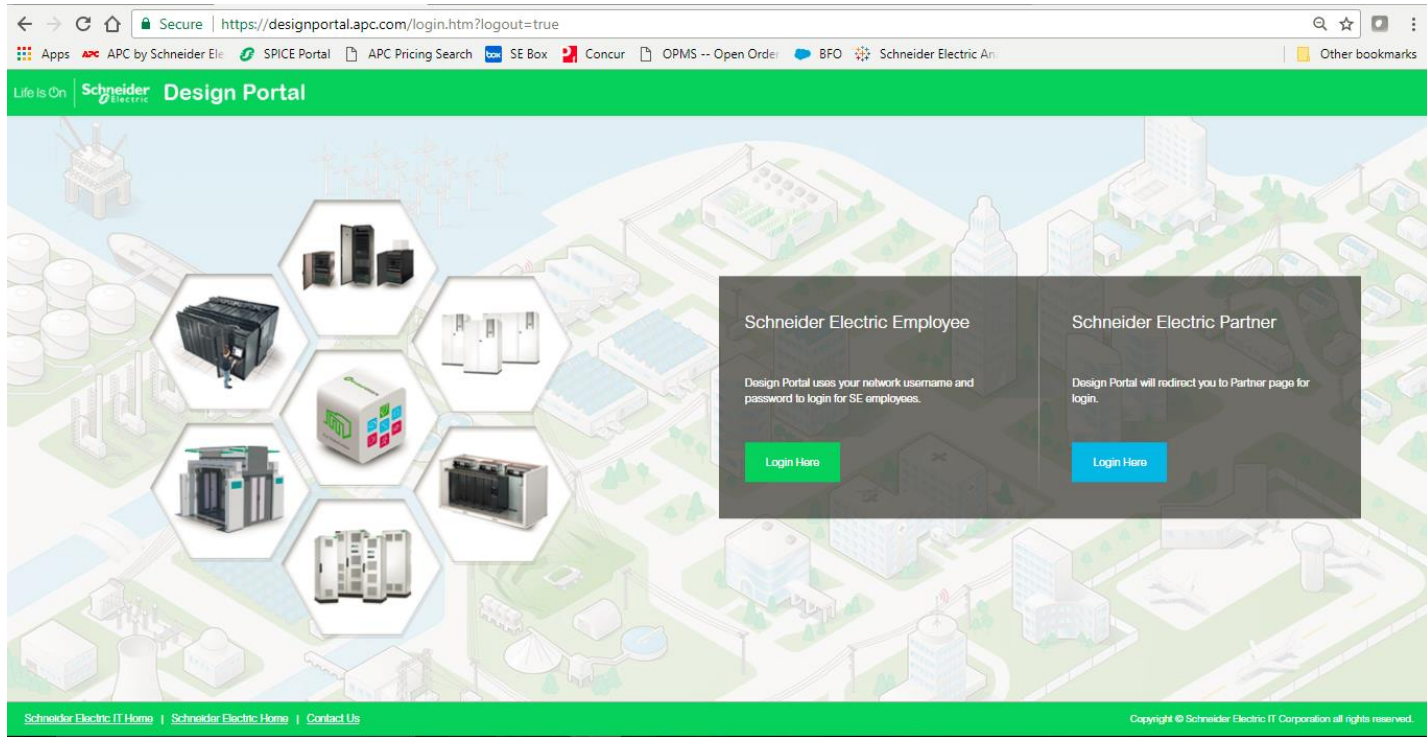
Secure | https://designportal.apc.com/login.htm?logout=true

Apps APC by Schneider Ele SPICE Portal APC Pricing Search SE Box Concur OPMS -- Open Order BFO Schneider Electric An Other bookmarks

Life Is On Schneider Electric Design Portal

Schneider Electric Employee

Design Portal uses your network username and password to login for SE employees.

Login Here

Schneider Electric Partner

Design Portal will redirect you to Partner page for login.

Login Here

Schneider Electric IT Home | Schneider Electric Home | Contact Us

Copyright © Schneider Electric IT Corporation all rights reserved.